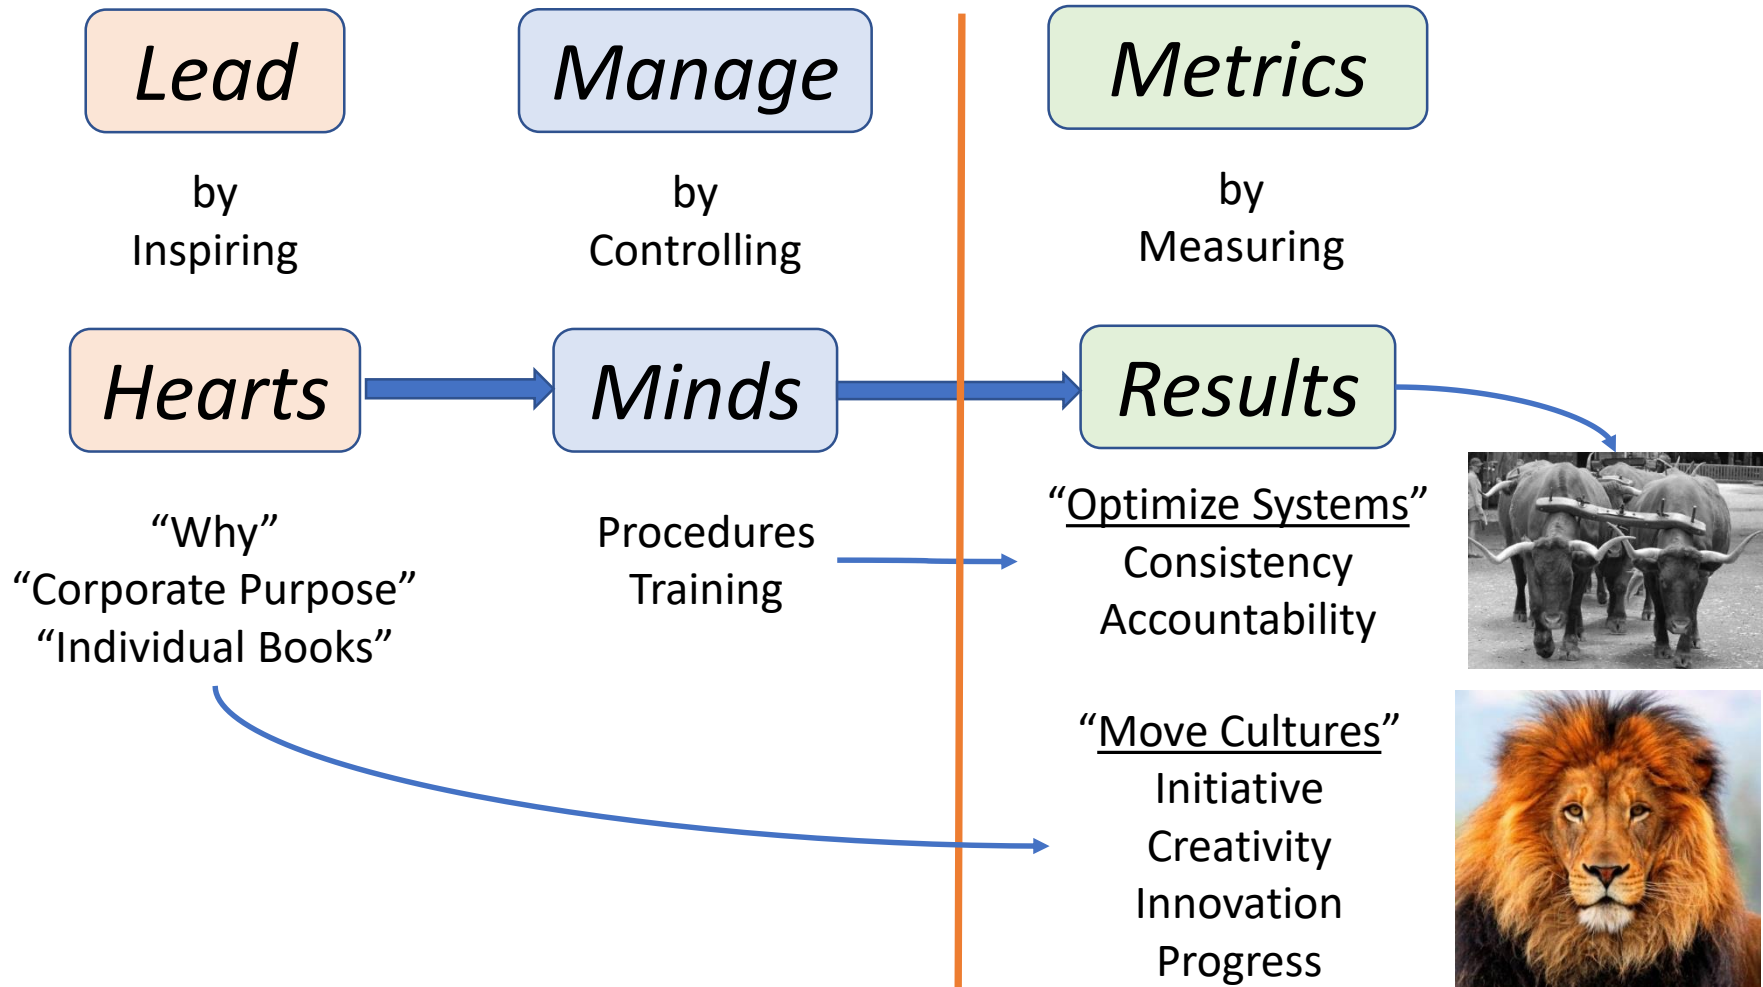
Lead

by
Inspiring

Manage

by
Controlling

Metrics

by
Measuring

Hearts

Minds

Results

"Why"
"Corporate Purpose"
"Individual Books"

Procedures
Training

"Optimize Systems"
Consistency
Accountability

"Move Cultures"
Initiative
Creativity
Innovation
Progress